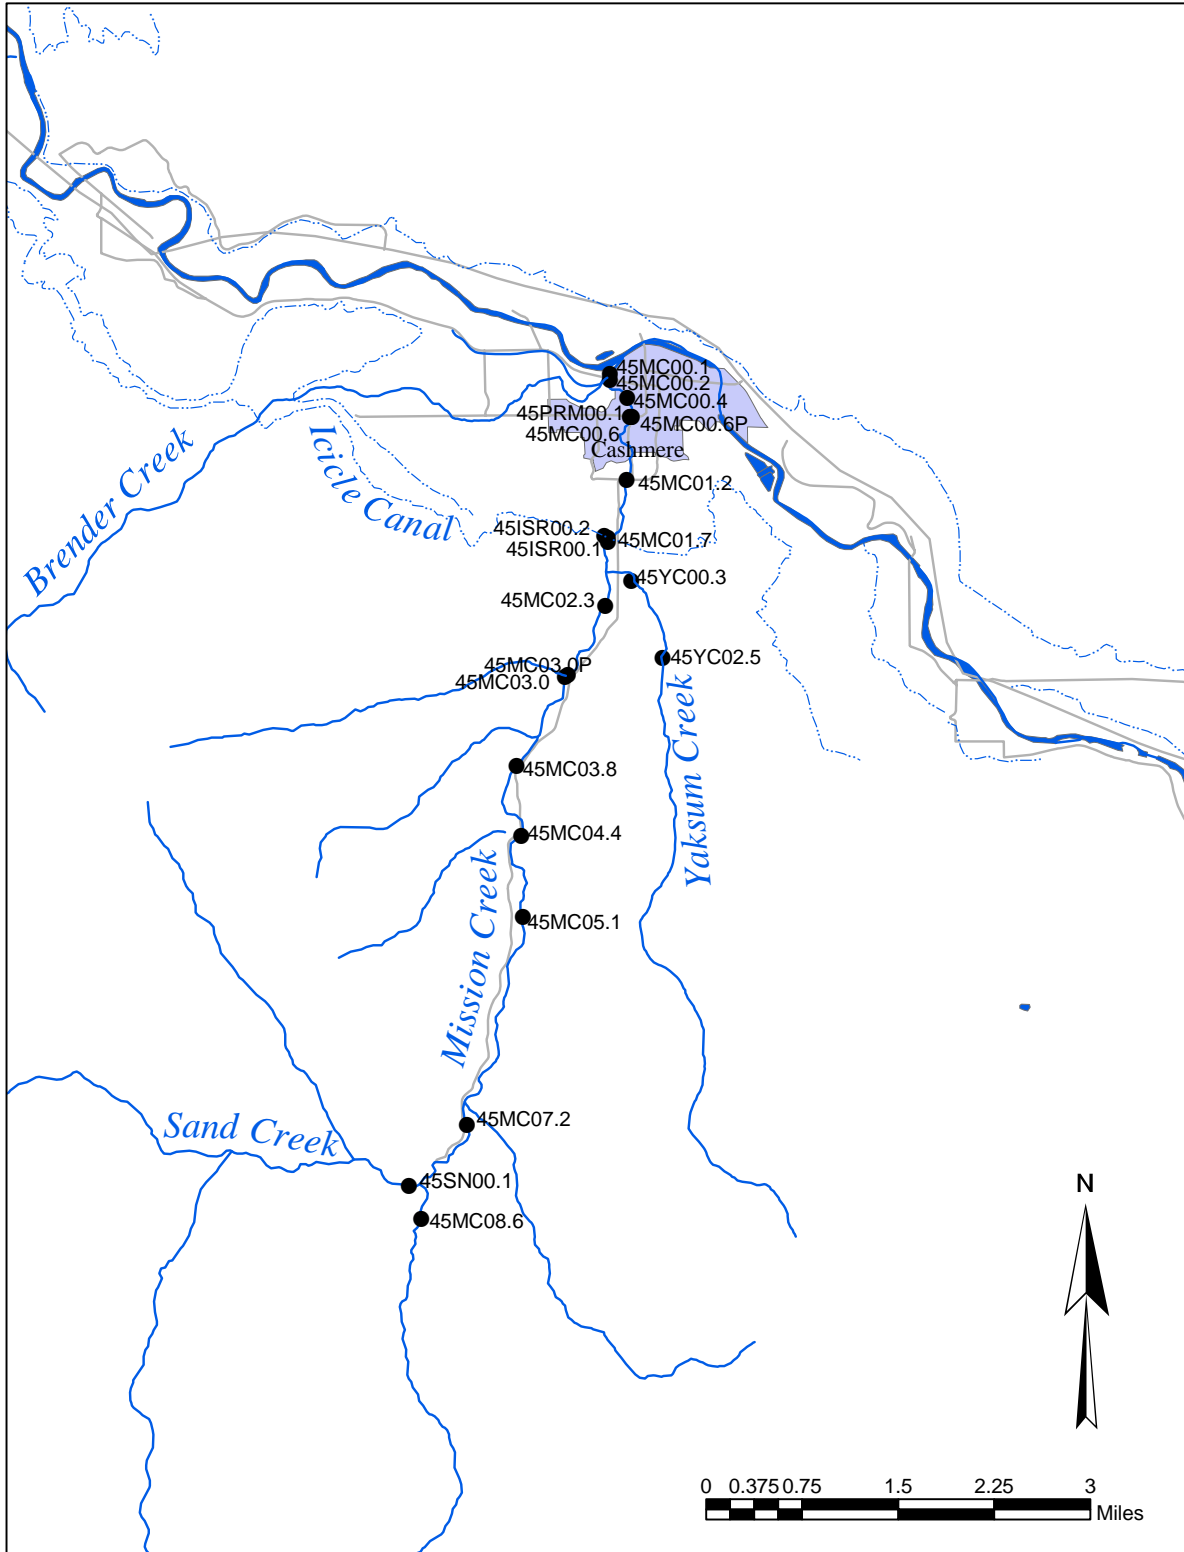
45MC00.1
45MC00.2
45MC00.4
45PRM00.1
45MC00.6
45MC00.6P
Cashmere
45MC01.2
Brender Creek
Icicle Canal
45ISR00.2
45ISR00.1
45MC01.7
45YC00.3
45MC02.3
45MC03.0P
45MC03.0
45YC02.5
Yaksum Creek
45MC03.8
45MC04.4
Mission Creek
45MC05.1
45MC07.2
Sand Creek
45SN00.1
45MC08.6
N
0 0.375 0.75 1.5 2.25 3
Miles